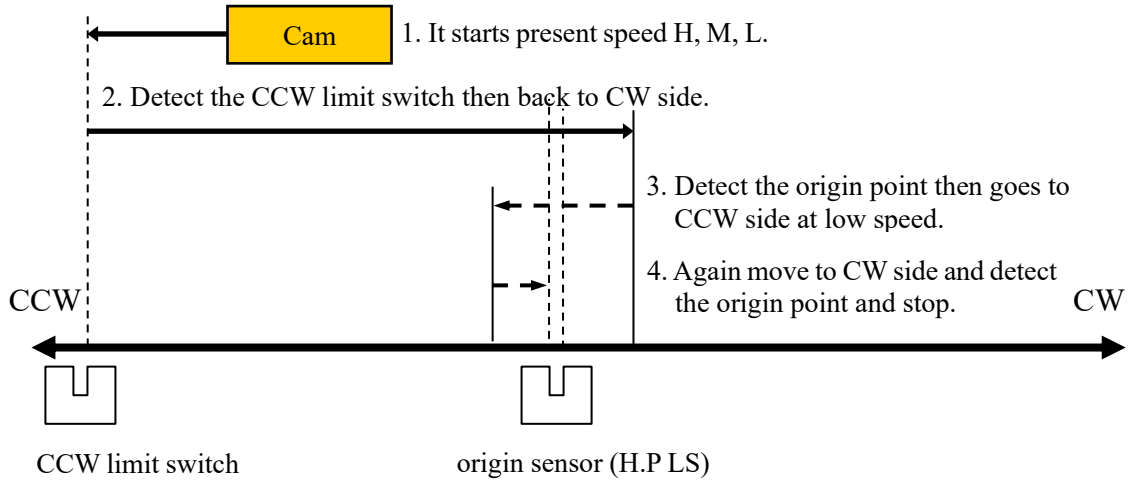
Cam

1. It starts present speed H, M, L.

2. Detect the CCW limit switch then back to CW side.

3. Detect the origin point then goes to CCW side at low speed.

4. Again move to CW side and detect the origin point and stop.

CCW

CW

CCW limit switch

origin sensor (H.P LS)